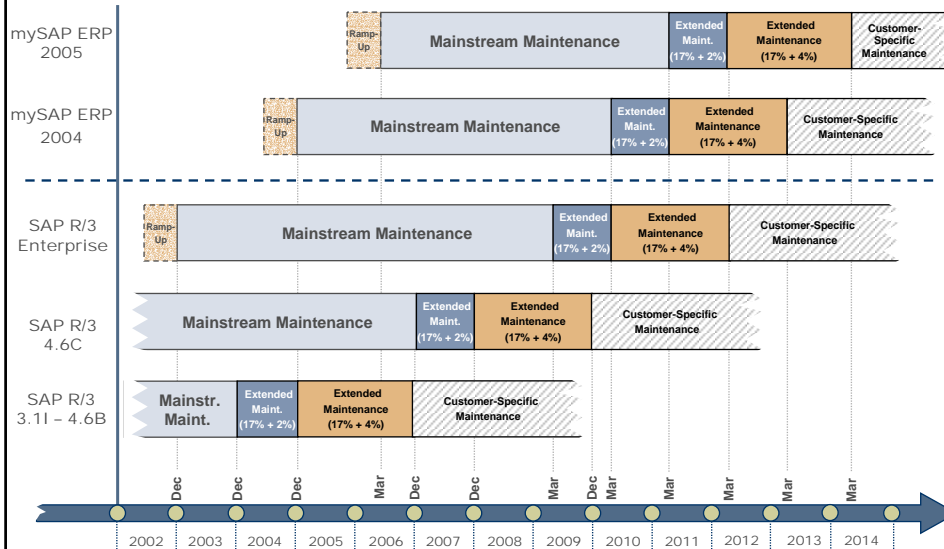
mySAP ERP 2005

Ramp-Up

Mainstream Maintenance

Extended Maint. (17% + 2%)

Extended Maintenance (17% + 4%)

Customer-Specific Maintenance

mySAP ERP 2004

Ramp-Up

Mainstream Maintenance

Extended Maint. (17% + 2%)

Extended Maintenance (17% + 4%)

Customer-Specific Maintenance

SAP R/3 Enterprise

Ramp-Up

Mainstream Maintenance

Extended Maint. (17% + 2%)

Extended Maintenance (17% + 4%)

Customer-Specific Maintenance

SAP R/3 4.6C

Mainstream Maintenance

Extended Maint. (17% + 2%)

Extended Maintenance (17% + 4%)

Customer-Specific Maintenance

SAP R/3 3.1I – 4.6B

Mainstr. Maint.

Extended Maint. (17% + 2%)

Extended Maintenance (17% + 4%)

Customer-Specific Maintenance

Dec Dec Dec Mar Dec Dec Mar Dec Mar Mar Mar Mar Mar

2002 2003 2004 2005 2006 2007 2008 2009 2010 2011 2012 2013 2014